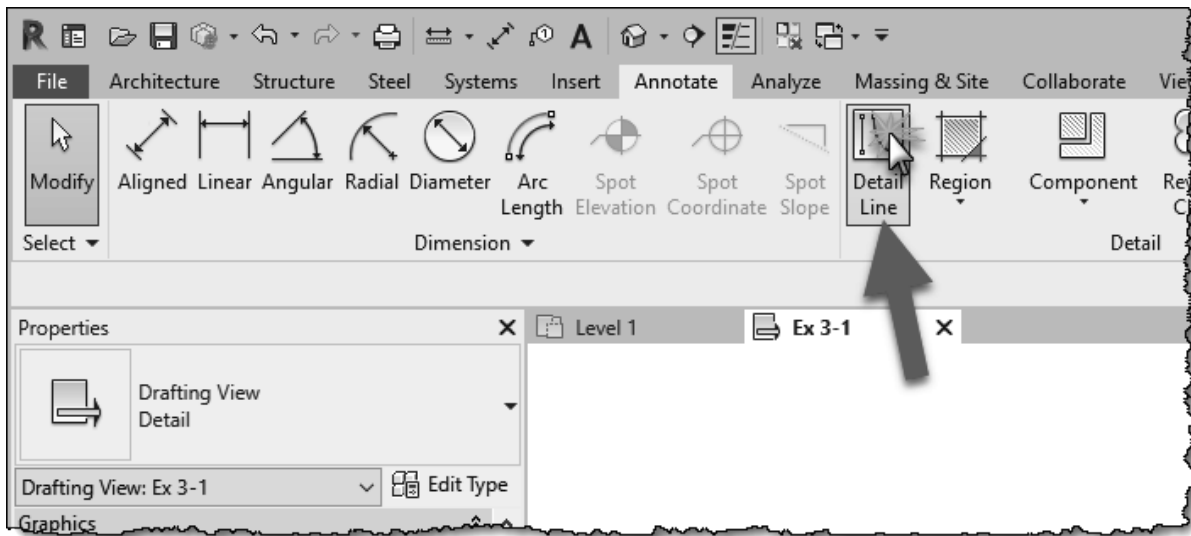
File Architecture Structure Steel Systems Insert Annotate Analyze Massing & Site Collaborate Vie

Modify Aligned Linear Angular Radial Diameter Arc Length Spot Elevation Spot Coordinate Spot Slope Detail Line Region Component Re C

Select ▾ Dimension ▾ Detail

Properties ✕ Level 1 Ex 3-1 ✕

Drafting View
Detail

Drafting View: Ex 3-1 Edit Type

Graphics